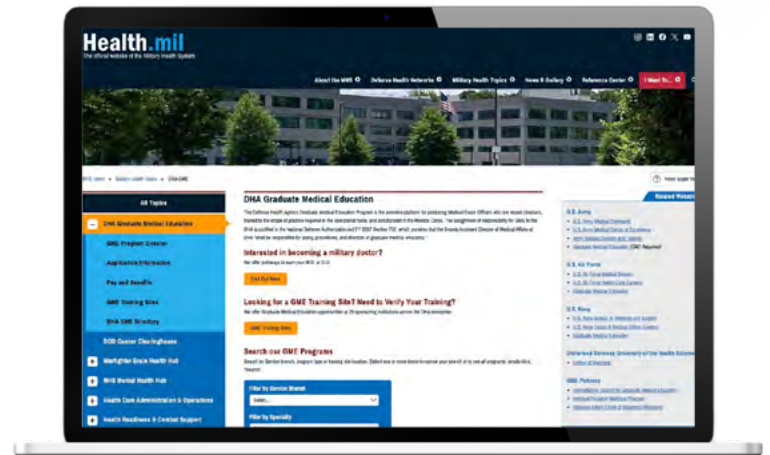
Health.mil
The official website of the Military Health System

About the MHS
Defense Health Networks
Military Health Topics
News & Gallery
Reference Center
I Want To...

MHS Home > Military Health Topics > DHA GME

All Topics
DHA Graduate Medical Education
GME Program Overview
Applicant Information
Pay and Benefits
GME Training Sites
DHA GME Directory
DOD Cancer Clearinghouse
Warfighter Brain Health Hub
MHS Mental Health Hub
Health Care Administration & Operations
Health Readiness & Combat Support

DHA Graduate Medical Education

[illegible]

Interested in becoming a military doctor?
We offer pathways to earn your M.D. or D.O.
Find Out More

Looking for a GME Training Site? Need to Verify Your Training?
We offer Graduate Medical Education opportunities at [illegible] sponsoring institutions across the United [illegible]
GME Training Sites

Search our GME Programs
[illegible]
Filter by Service Branch
Select...
Filter by Specialty

Related Websites
U.S. Army
U.S. Army Medical Command
U.S. Army Medical Center of Excellence
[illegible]
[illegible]
U.S. Air Force
U.S. Air Force Medical Service
U.S. Air Force Health Care Careers
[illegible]
U.S. Navy
U.S. Navy Bureau of Medicine and Surgery
U.S. Navy Health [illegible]
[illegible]
Uniformed Services University of the Health Sciences
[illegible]
GME Policies
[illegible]
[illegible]
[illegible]